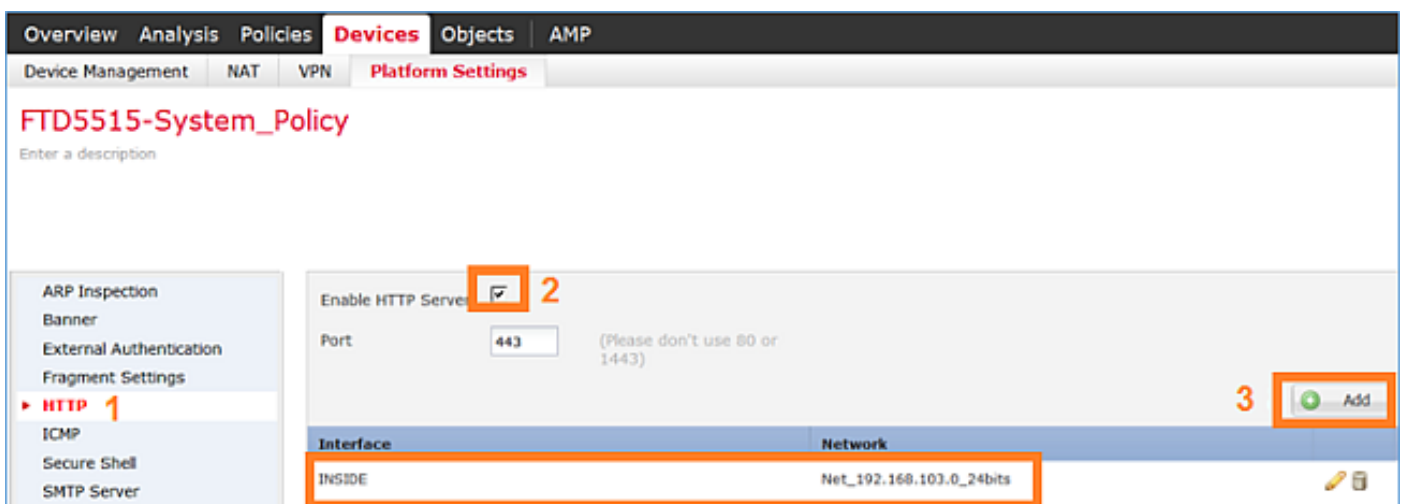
Overview Analysis Policies Devices Objects AMP

Device Management NAT VPN Platform Settings

FTD5515-System_Policy

Enter a description

ARP Inspection
Banner
External Authentication
Fragment Settings
HTTP 1
ICMP
Secure Shell
SMTP Server

Enable HTTP Server 2

Port 443 (Please don't use 80 or 1443)

3 Add

| Interface | Network |
|---|---|
| INSIDE | Net_192.168.103.0_24bits |